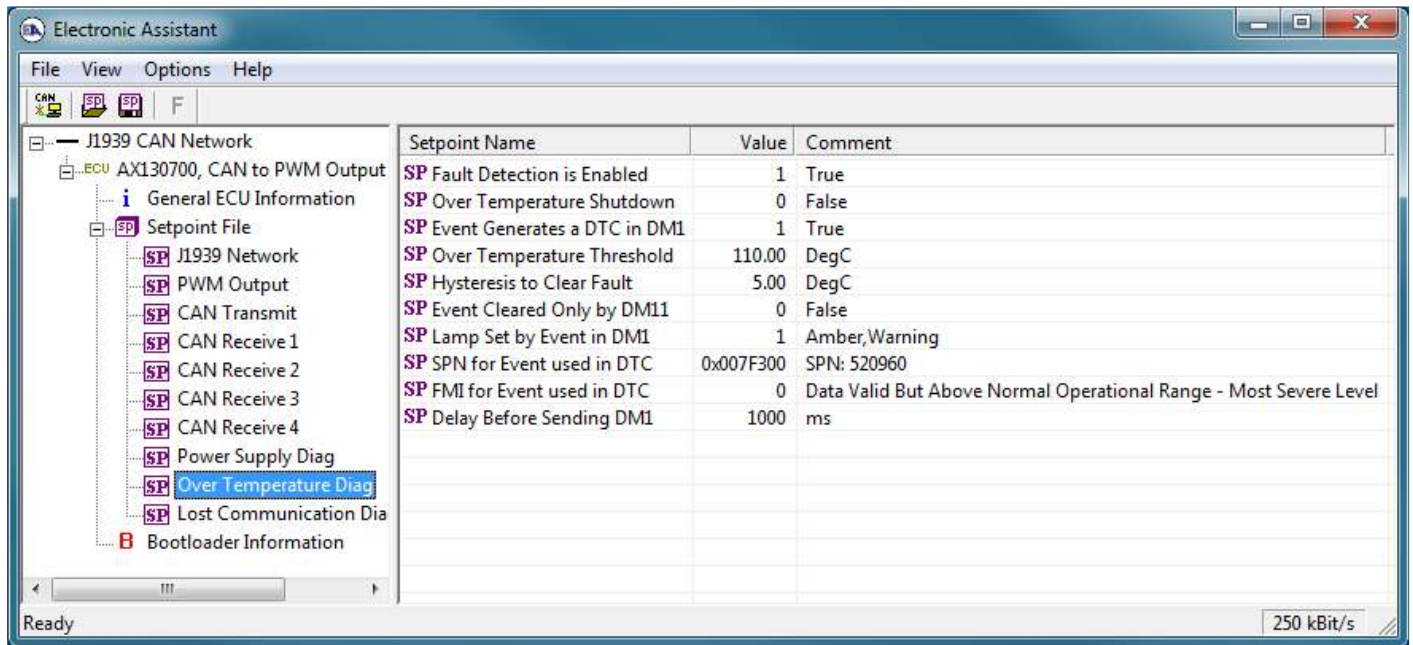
Electronic Assistant

File View Options Help

CAN SP SP F

J1939 CAN Network
ECU AX130700, CAN to PWM Output
i General ECU Information
SP Setpoint File
SP J1939 Network
SP PWM Output
SP CAN Transmit
SP CAN Receive 1
SP CAN Receive 2
SP CAN Receive 3
SP CAN Receive 4
SP Power Supply Diag
SP Over Temperature Diag
SP Lost Communication Dia
B Bootloader Information

| Setpoint Name | Value | Comment |
|---|---|---|
| SP Fault Detection is Enabled | 1 | True |
| SP Over Temperature Shutdown | 0 | False |
| SP Event Generates a DTC in DM1 | 1 | True |
| SP Over Temperature Threshold | 110.00 | DegC |
| SP Hysteresis to Clear Fault | 5.00 | DegC |
| SP Event Cleared Only by DM11 | 0 | False |
| SP Lamp Set by Event in DM1 | 1 | Amber,Warning |
| SP SPN for Event used in DTC | 0x007F300 | SPN: 520960 |
| SP FMI for Event used in DTC | 0 | Data Valid But Above Normal Operational Range - Most Severe Level |
| SP Delay Before Sending DM1 | 1000 | ms |

Ready

250 kBit/s